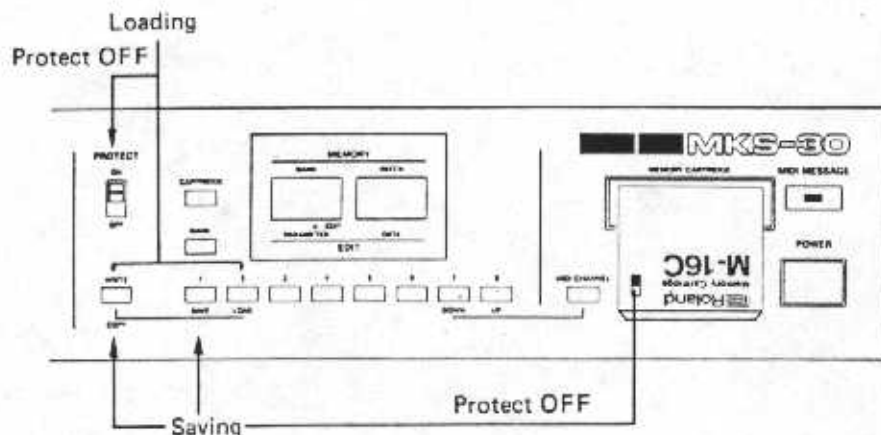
Loading
Protect OFF

PROTECT
ON
OFF

CARTRIDGE
BANK

MEMORY
BANK
NUMBER
EDIT
PARAMETER
DATA
EDIT

MKS-30
MEMORY CARTRIDGE
MIDI MESSAGE
POWER

Roland
Memory Cartridge
M-16C

WRITE
EDIT
1
SAVE
2
LOAD
3
4
5
6
7
DOWN
8
UP
MIDI CHANNEL

Saving
Protect OFF